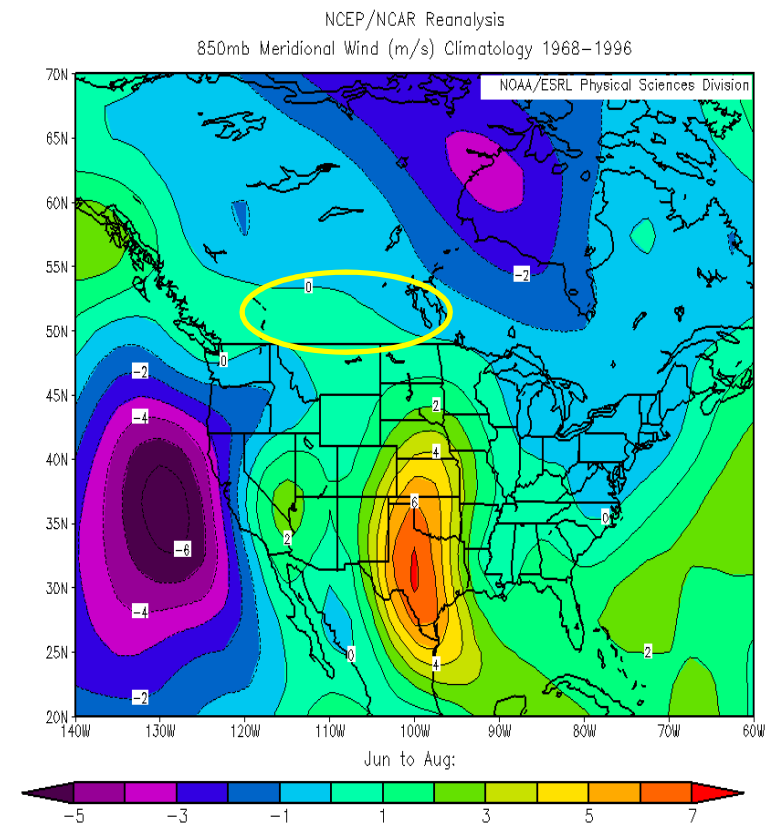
NCEP/NCAR Reanalysis
850mb Meridional Wind (m/s) Climatology 1968–1996

NOAA/ESRL Physical Sciences Division

70N
65N
60N
55N
50N
45N
40N
35N
30N
25N
20N

140W 130W 120W 110W 100W 90W 80W 70W 60W

-2
0
-2
0
-4
-6
-4
-2
2
4
6
2
0
4
0
2

Jun to Aug:

-5 -3 -1 1 3 5 7